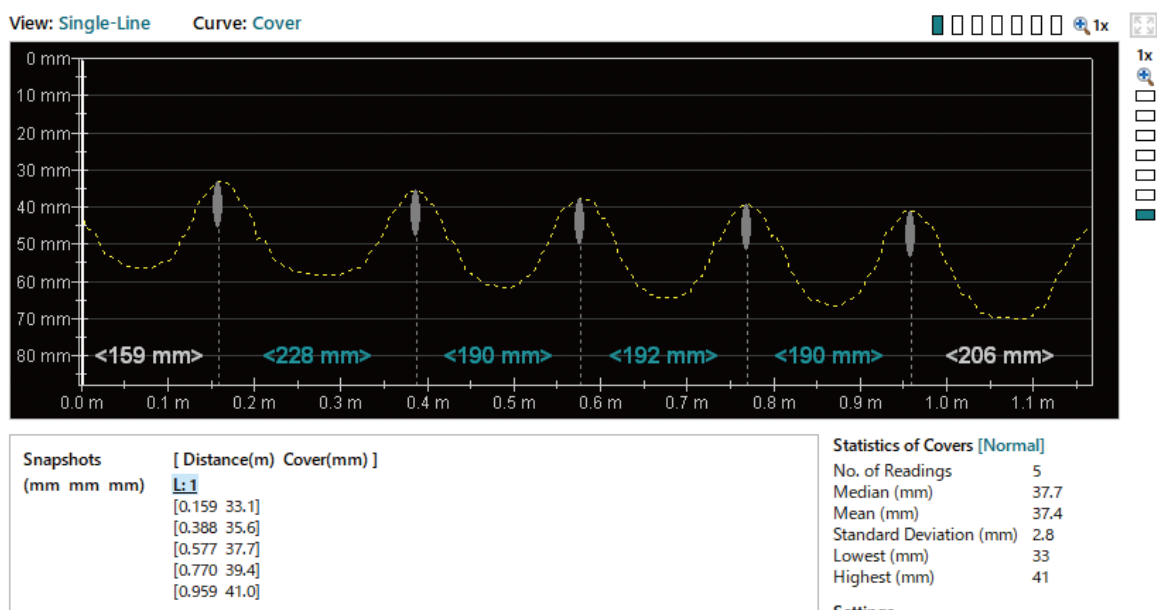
View: Single-Line    Curve: Cover

1x

1x

0 mm
10 mm
20 mm
30 mm
40 mm
50 mm
60 mm
70 mm
80 mm

<159 mm> <228 mm> <190 mm> <192 mm> <190 mm> <206 mm>

0.0 m 0.1 m 0.2 m 0.3 m 0.4 m 0.5 m 0.6 m 0.7 m 0.8 m 0.9 m 1.0 m 1.1 m

Snapshots
(mm mm mm)

[ Distance(m) Cover(mm) ]
L: 1
[0.159 33.1]
[0.388 35.6]
[0.577 37.7]
[0.770 39.4]
[0.959 41.0]

Statistics of Covers [Normal]

| | |
|---|---|
| No. of Readings | 5 |
| Median (mm) | 37.7 |
| Mean (mm) | 37.4 |
| Standard Deviation (mm) | 2.8 |
| Lowest (mm) | 33 |
| Highest (mm) | 41 |

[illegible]